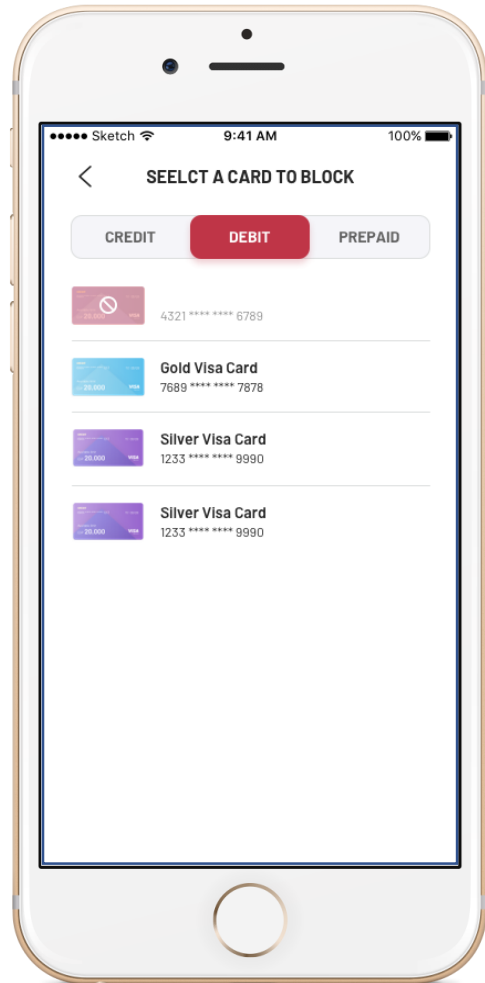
●●●●● Sketch 9:41 AM 100%

SEELCT A CARD TO BLOCK

CREDIT DEBIT PREPAID

20,000 VISA
4321 **** **** 6789

20,000 VISA
Gold Visa Card
7689 **** **** 7878

20,000 VISA
Silver Visa Card
1233 **** **** 9990

20,000 VISA
Silver Visa Card
1233 **** **** 9990